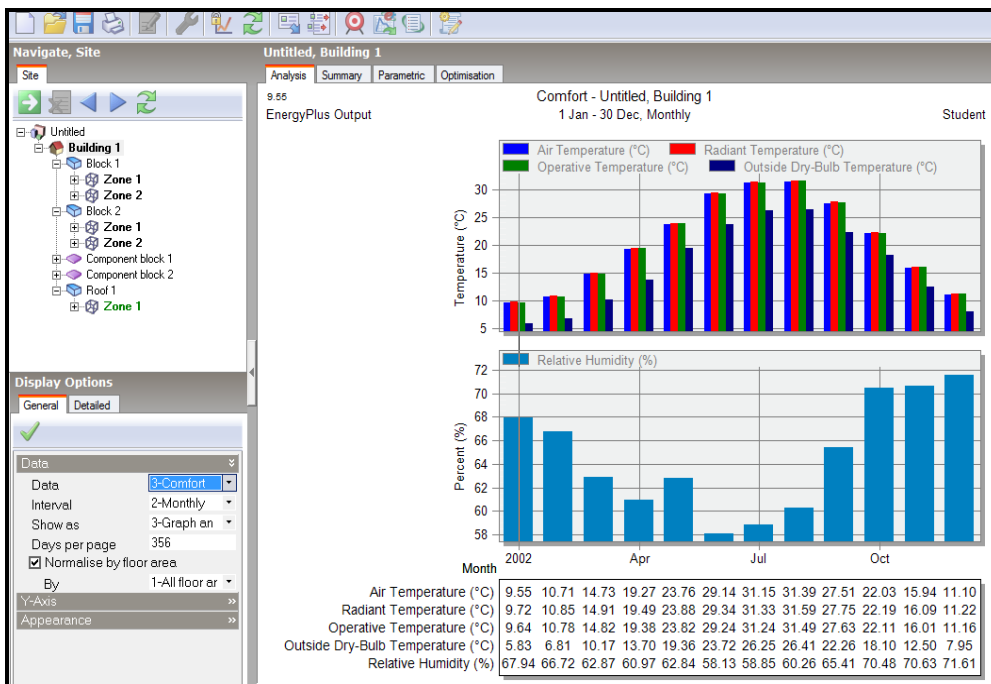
Navigate, Site

Site

Untitled
Building 1
Block 1
Zone 1
Zone 2
Block 2
Zone 1
Zone 2
Component block 1
Component block 2
Roof 1
Zone 1

Display Options

General | Detailed

Data
Data | 3-Comfort
Interval | 2-Monthly
Show as | 3-Graph an
Days per page | 356
☑ Normalise by floor area
By | 1-All floor ar
Y-Axis
Appearance

Untitled, Building 1

Analysis | Summary | Parametric | Optimisation

9.55
EnergyPlus Output

Comfort - Untitled, Building 1
1 Jan - 30 Dec, Monthly

Student

Air Temperature (°C) | Radiant Temperature (°C)
Operative Temperature (°C) | Outside Dry-Bulb Temperature (°C)

Temperature (°C)
30
25
20
15
10
5

Relative Humidity (%)

Percent (%)
72
70
68
66
64
62
60
58

Month | 2002 | Apr | Jul | Oct

| | | | | | | | | | | | | |
|---|---|---|---|---|---|---|---|---|---|---|---|---|
| Air Temperature (°C) | 9.55 | 10.71 | 14.73 | 19.27 | 23.76 | 29.14 | 31.15 | 31.39 | 27.51 | 22.03 | 15.94 | 11.10 |
| Radiant Temperature (°C) | 9.72 | 10.85 | 14.91 | 19.49 | 23.88 | 29.34 | 31.33 | 31.59 | 27.75 | 22.19 | 16.09 | 11.22 |
| Operative Temperature (°C) | 9.64 | 10.78 | 14.82 | 19.38 | 23.82 | 29.24 | 31.24 | 31.49 | 27.63 | 22.11 | 16.01 | 11.16 |
| Outside Dry-Bulb Temperature (°C) | 5.83 | 6.81 | 10.17 | 13.70 | 19.36 | 23.72 | 26.25 | 26.41 | 22.26 | 18.10 | 12.50 | 7.95 |
| Relative Humidity (%) | 67.94 | 66.72 | 62.87 | 60.97 | 62.84 | 58.13 | 58.85 | 60.26 | 65.41 | 70.48 | 70.63 | 71.61 |